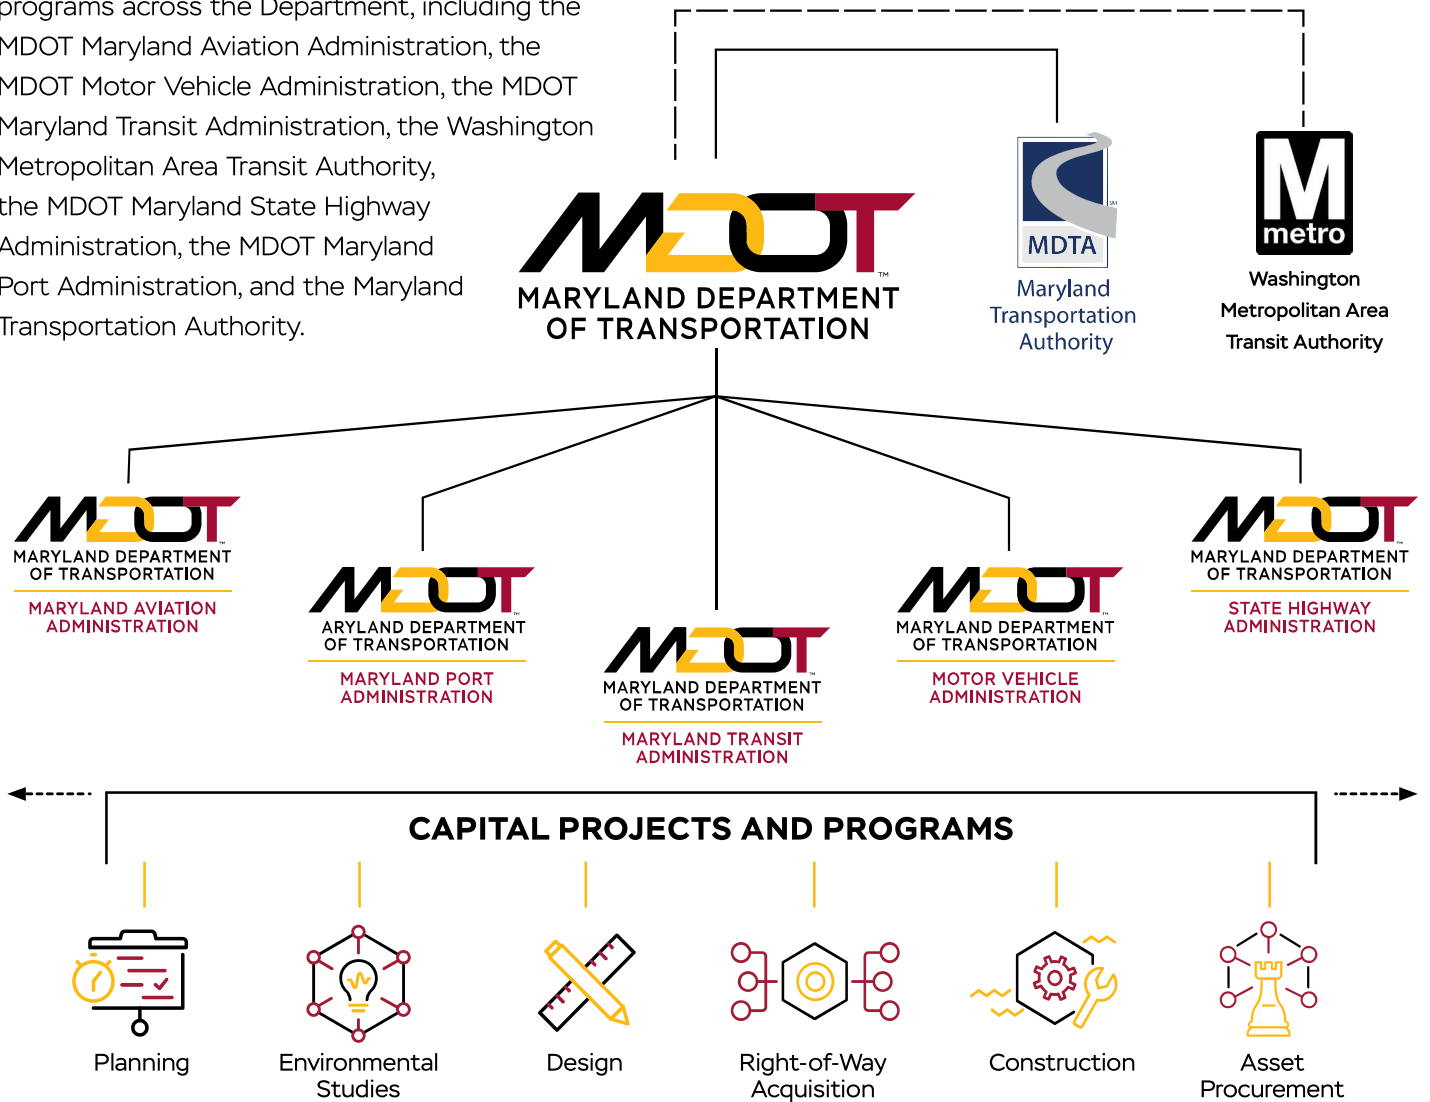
programs across the Department, including the MDOT Maryland Aviation Administration, the MDOT Motor Vehicle Administration, the MDOT Maryland Transit Administration, the Washington Metropolitan Area Transit Authority, the MDOT Maryland State Highway Administration, the MDOT Maryland Port Administration, and the Maryland Transportation Authority.

MDOT
MARYLAND DEPARTMENT OF TRANSPORTATION

MDTA
Maryland Transportation Authority

M metro
Washington Metropolitan Area Transit Authority

MDOT
MARYLAND DEPARTMENT OF TRANSPORTATION
MARYLAND AVIATION ADMINISTRATION

MDOT
ARYLAND DEPARTMENT OF TRANSPORTATION
MARYLAND PORT ADMINISTRATION

MDOT
MARYLAND DEPARTMENT OF TRANSPORTATION
MARYLAND TRANSIT ADMINISTRATION

MDOT
MARYLAND DEPARTMENT OF TRANSPORTATION
MOTOR VEHICLE ADMINISTRATION

MDOT
MARYLAND DEPARTMENT OF TRANSPORTATION
STATE HIGHWAY ADMINISTRATION

CAPITAL PROJECTS AND PROGRAMS

Planning

Environmental Studies

Design

Right-of-Way Acquisition

Construction

Asset Procurement